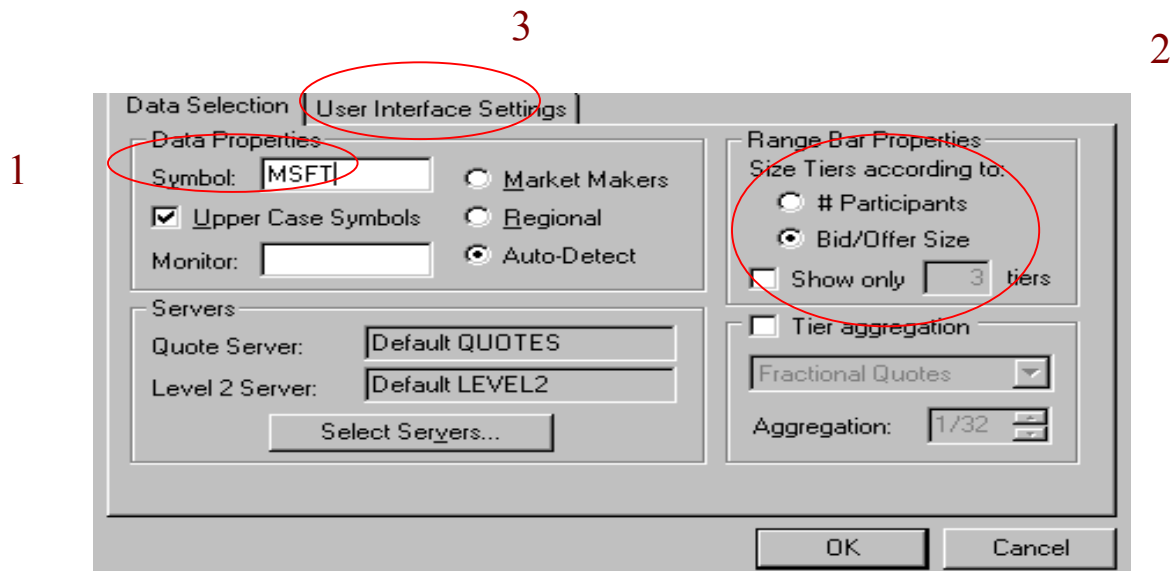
3

2

1

Data Selection

User Interface Settings

Data Properties

Symbol: MSFT

Upper Case Symbols

Monitor:

Market Makers

Regional

Auto-Detect

Range Bar Properties

Size Tiers according to:

# Participants

Bid/Offer Size

Show only 3 tiers

Servers

Quote Server: Default QUOTES

Level 2 Server: Default LEVEL2

Select Servers...

Tier aggregation

Fractional Quotes

Aggregation: 1/32

OK

Cancel